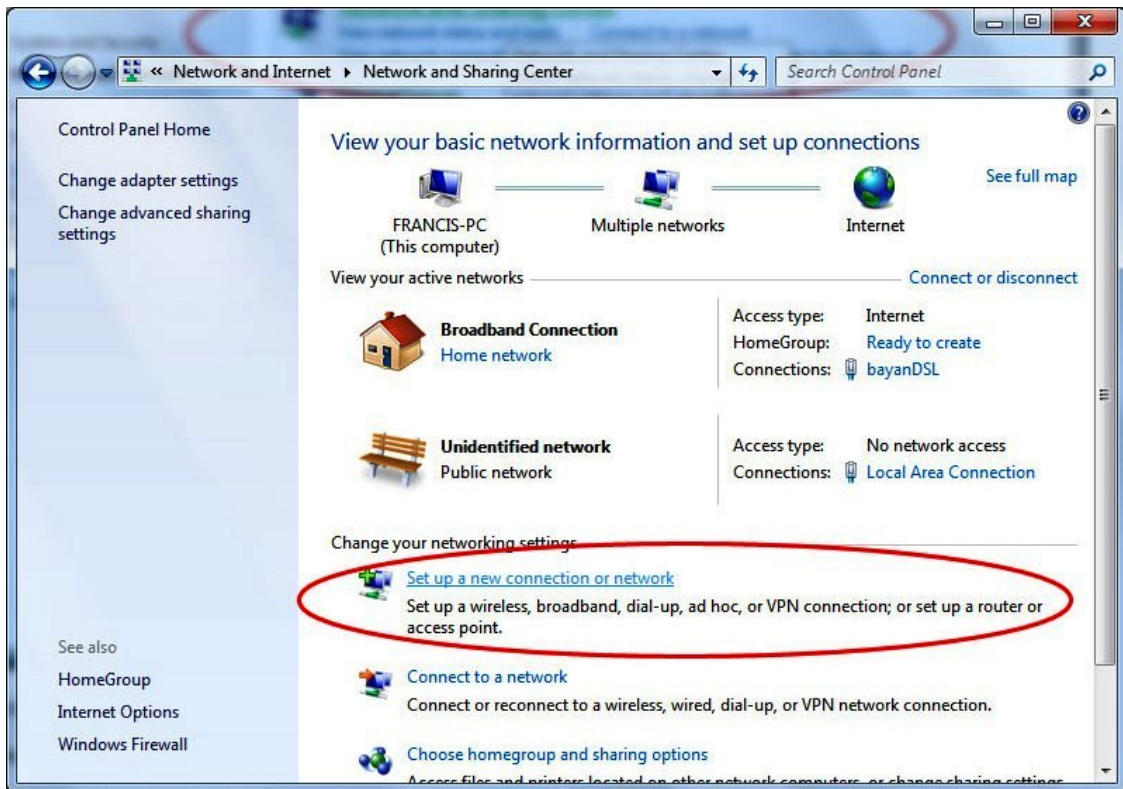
« Network and Internet ▸ Network and Sharing Center

Search Control Panel

Control Panel Home

Change adapter settings

Change advanced sharing settings

View your basic network information and set up connections

See full map

FRANCIS-PC
(This computer)

Multiple networks

Internet

View your active networks

Connect or disconnect

Broadband Connection
Home network

Access type: Internet
HomeGroup: Ready to create
Connections: bayanDSL

Unidentified network
Public network

Access type: No network access
Connections: Local Area Connection

Change your networking settings

Set up a new connection or network
Set up a wireless, broadband, dial-up, ad hoc, or VPN connection; or set up a router or access point.

Connect to a network
Connect or reconnect to a wireless, wired, dial-up, or VPN network connection.

Choose homegroup and sharing options
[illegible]

See also

HomeGroup

Internet Options

Windows Firewall